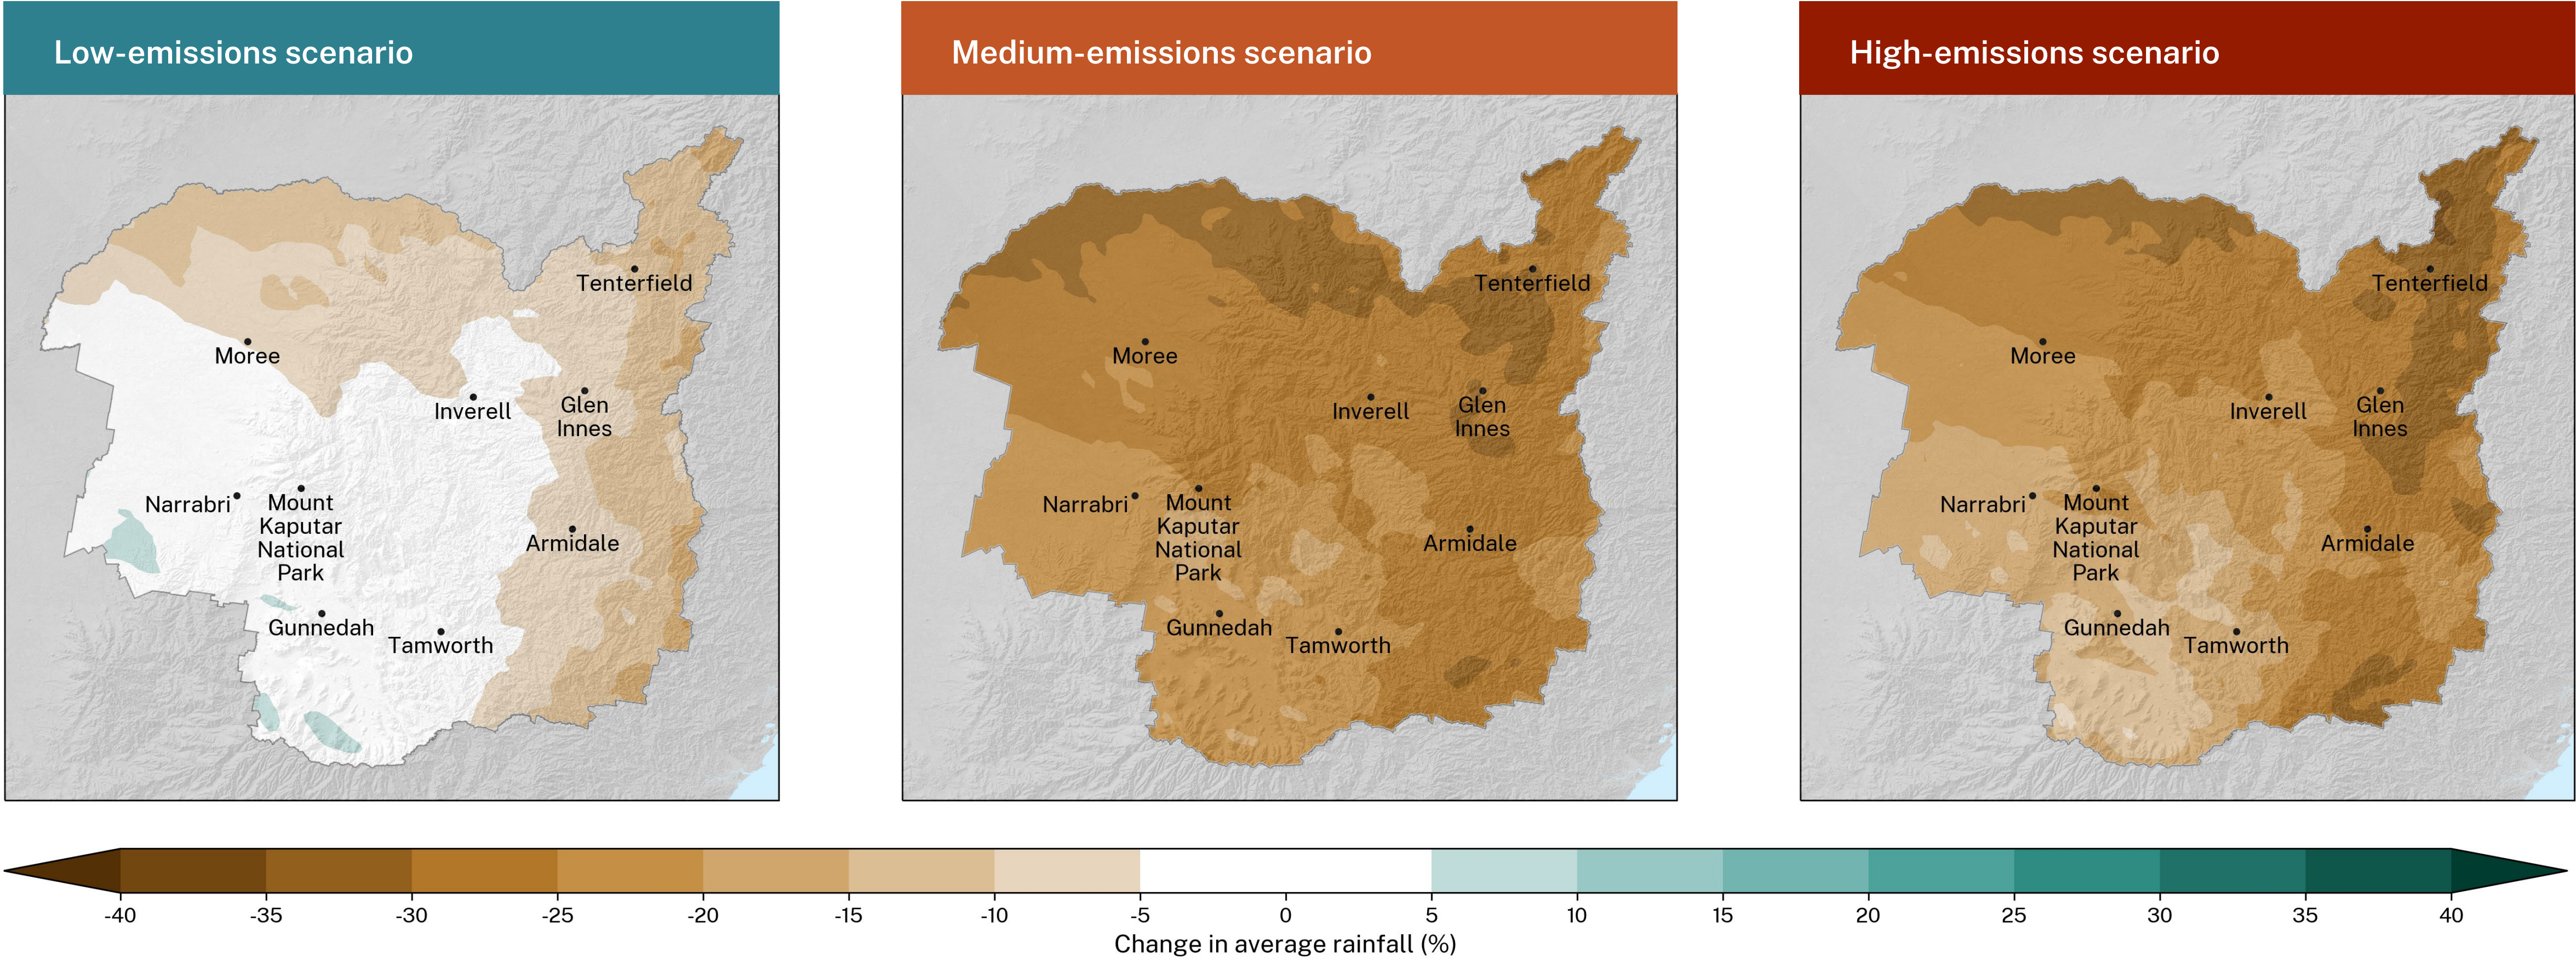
Low-emissions scenario

Tenterfield
Moree
Inverell
Glen Innes
Narrabri
Mount Kaputar National Park
Armidale
Gunnedah
Tamworth

Medium-emissions scenario

Tenterfield
Moree
Inverell
Glen Innes
Narrabri
Mount Kaputar National Park
Armidale
Gunnedah
Tamworth

High-emissions scenario

Tenterfield
Moree
Inverell
Glen Innes
Narrabri
Mount Kaputar National Park
Armidale
Gunnedah
Tamworth

-40 -35 -30 -25 -20 -15 -10 -5 0 5 10 15 20 25 30 35 40
Change in average rainfall (%)